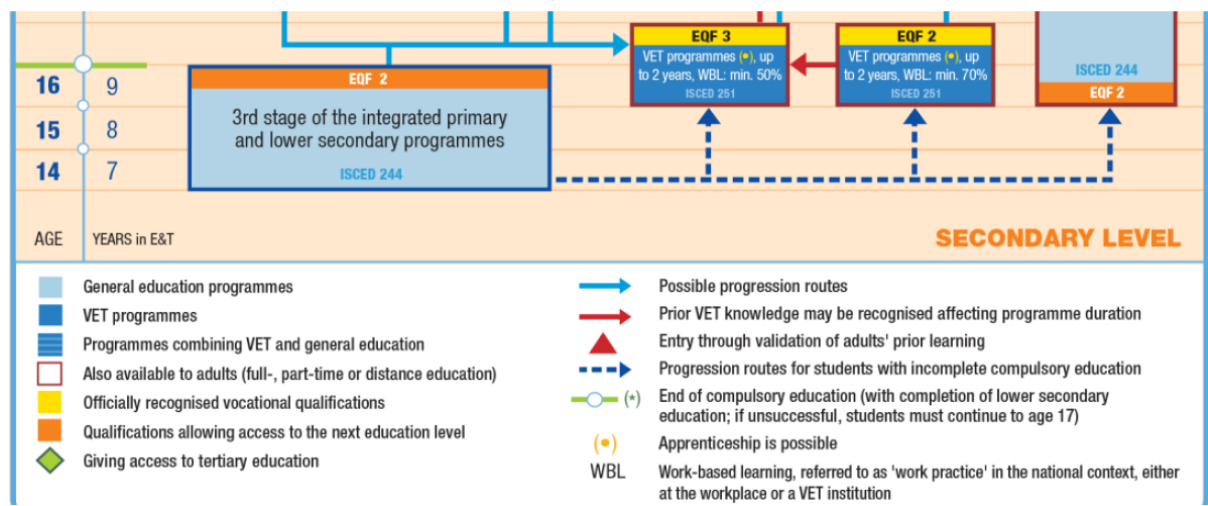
EQF 3
VET programmes (•), up to 2 years, WBL: min. 50%
ISCED 251

EQF 2
VET programmes (•), up to 2 years, WBL: min. 70%
ISCED 251

ISCED 244
EQF 2

16 9
15 8
14 7

EQF 2
3rd stage of the integrated primary and lower secondary programmes
ISCED 244

AGE
YEARS in E&T

SECONDARY LEVEL

General education programmes
VET programmes
Programmes combining VET and general education
Also available to adults (full-, part-time or distance education)
Officially recognised vocational qualifications
Qualifications allowing access to the next education level
Giving access to tertiary education

Possible progression routes
Prior VET knowledge may be recognised affecting programme duration
Entry through validation of adults' prior learning
Progression routes for students with incomplete compulsory education
(*) End of compulsory education (with completion of lower secondary education; if unsuccessful, students must continue to age 17)
(•) Apprenticeship is possible
WBL Work-based learning, referred to as 'work practice' in the national context, either at the workplace or a VET institution